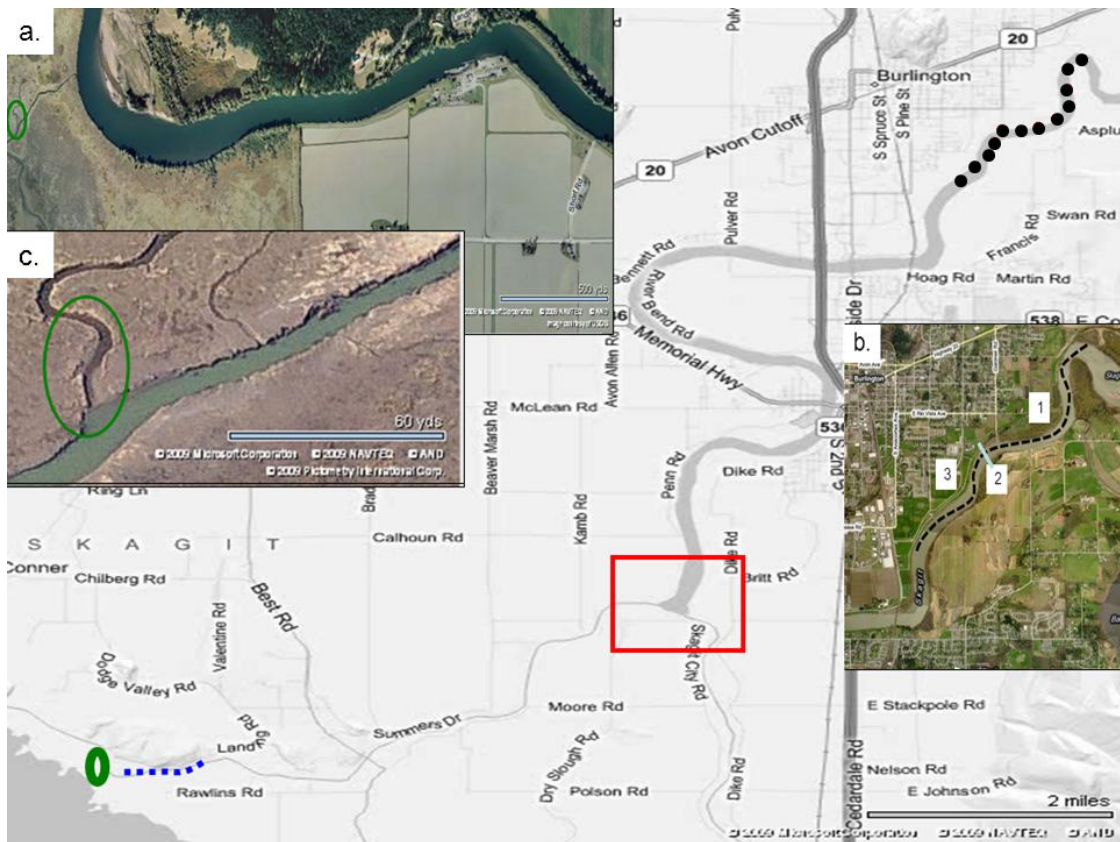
a.

500 yds

© 2009 Microsoft Corporation © 2009 NAVTEQ © AND

c.

60 yds

© 2009 Microsoft Corporation © 2009 NAVTEQ © AND
© 2009 Pictometry International Corp.

20

Burlington

S Spruce St

S Pine St

Asplu

Avon Cutoff

20

Pulver Rd

Swan Rd

Francis

Bennett Rd

River Bend Rd

Hoag Rd

Martin Rd

538

Memorial Hwy

b.

1

2

3

Avon Allen Rd

McLean Rd

536

Penn Rd

Dike Rd

Beaver Marsh Rd

King Ln

S K A G I T

Conner

Calhoun Rd

Kamb Rd

Chilberg Rd

Best Rd

Valentine Rd

Dike Rd

Britt Rd

Dodge Valley Rd

Skagit City Rd

Landing Rd

Summers Dr

Moore Rd

E Stackpole Rd

Dry Slough Rd

Rawlins Rd

Polson Rd

Dike Rd

Cedardale Rd

Nelson Rd

E Johnson Rd

2 miles

© 2009 Microsoft Corporation © 2009 NAVTEQ © AND